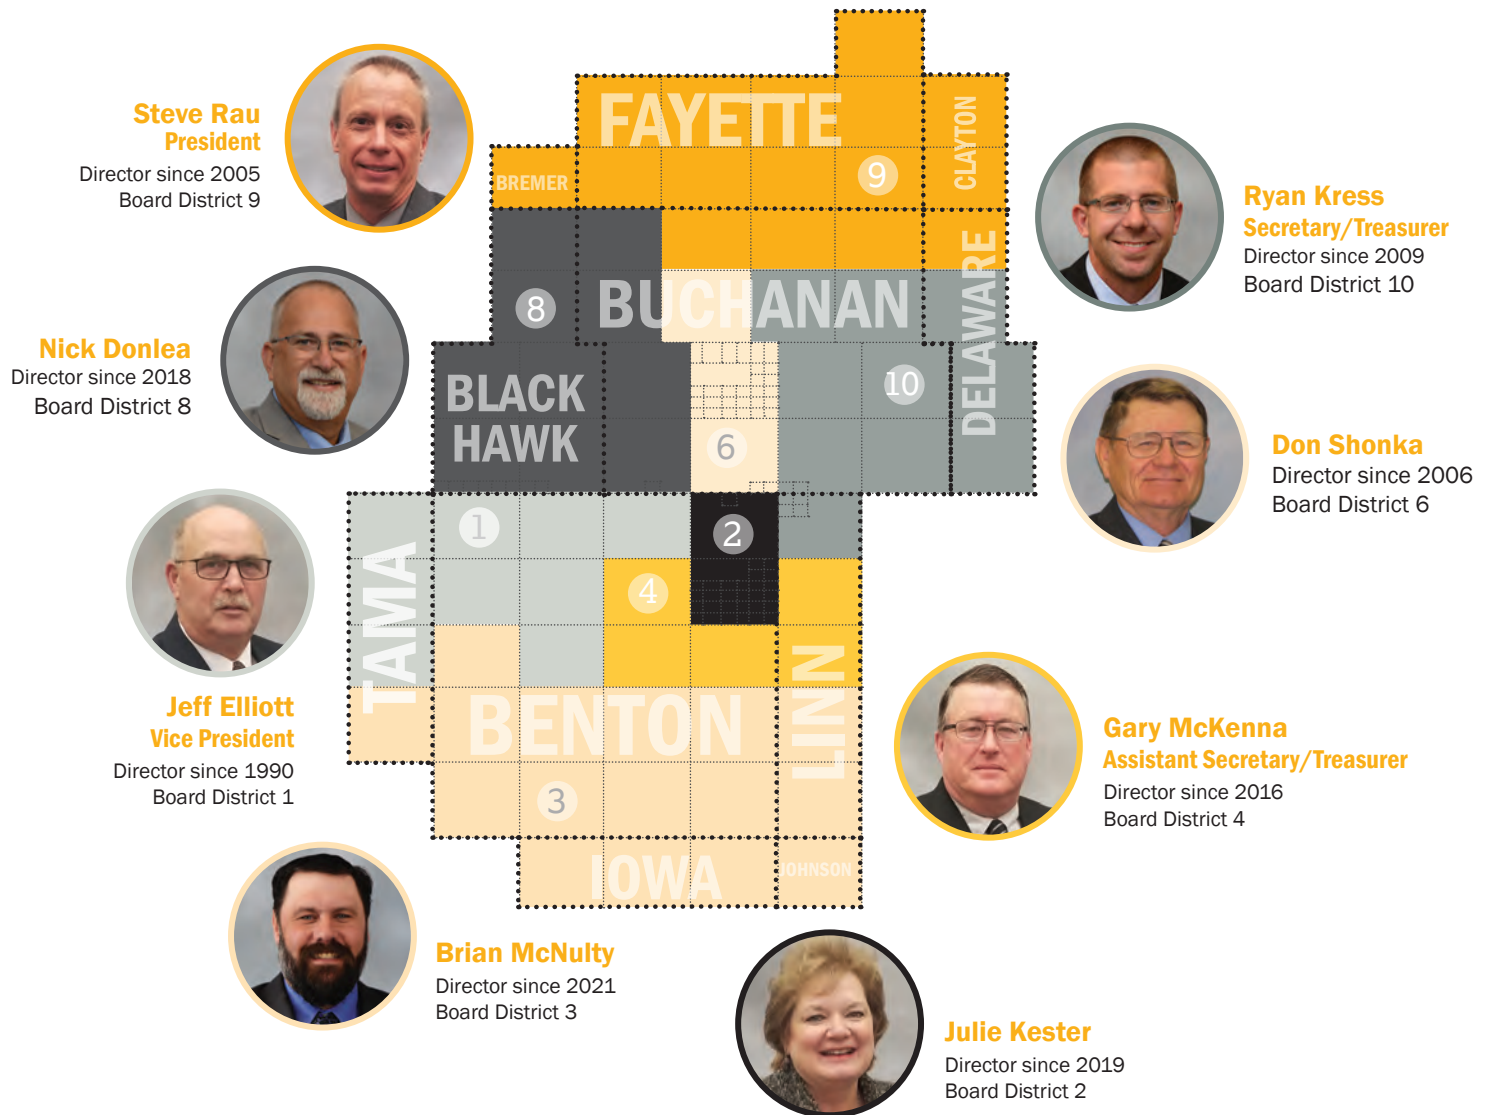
Steve Rau
President
Director since 2005
Board District 9

Nick Donlea
Director since 2018
Board District 8

Jeff Elliott
Vice President
Director since 1990
Board District 1

Brian McNulty
Director since 2021
Board District 3

Ryan Kress
Secretary/Treasurer
Director since 2009
Board District 10

Don Shonka
Director since 2006
Board District 6

Gary McKenna
Assistant Secretary/Treasurer
Director since 2016
Board District 4

Julie Kester
Director since 2019
Board District 2

FAYETTE
CLAYTON
BREMER
9
BUCHANAN
DELAWARE
8
BLACK HAWK
10
6
1
2
TAMA
4
BENTON
LINN
3
IOWA
JOHNSON